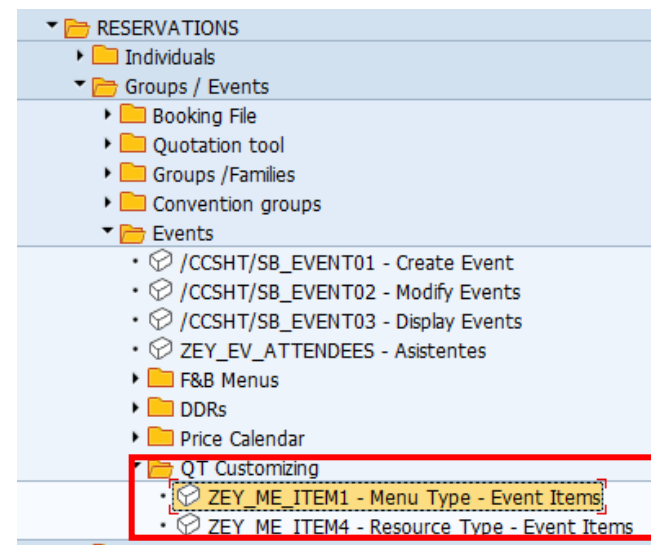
RESERVATIONS
Individuals
Groups / Events
Booking File
Quotation tool
Groups /Families
Convention groups
Events
/CCSHT/SB_EVENT01 - Create Event
/CCSHT/SB_EVENT02 - Modify Events
/CCSHT/SB_EVENT03 - Display Events
ZEY_EV_ATTENDEES - Asistentes
F&B Menus
DDRs
Price Calendar
QT Customizing
ZEY_ME_ITEM1 - Menu Type - Event Items
ZEY_ME_ITEM4 - Resource Type - Event Items